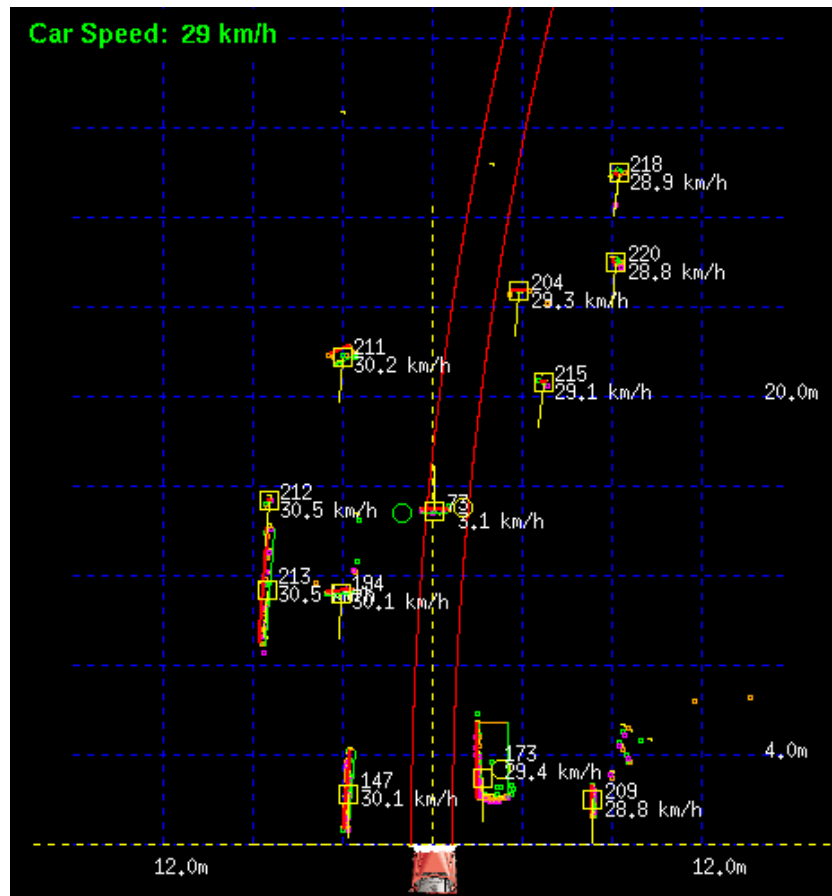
Car Speed: 29 km/h

218
28.9 km/h

220
28.8 km/h

204
29.3 km/h

211
30.2 km/h

215
29.1 km/h

20.0m

212
30.5 km/h

73
3.1 km/h

213
30.5 km/h

194
30.1 km/h

173
29.4 km/h

4.0m

147
30.1 km/h

209
28.8 km/h

12.0m

12.0m